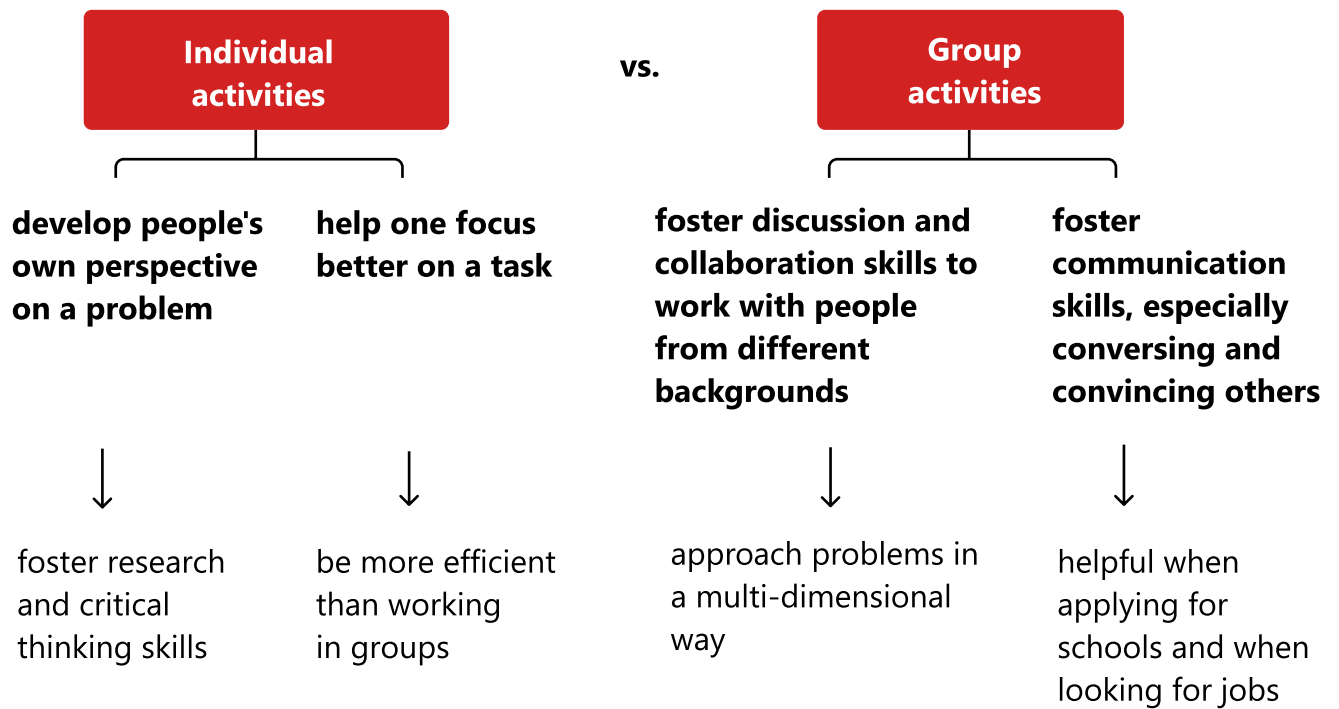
Individual activities

vs.

Group activities

develop people's own perspective on a problem

help one focus better on a task

foster discussion and collaboration skills to work with people from different backgrounds

foster communication skills, especially conversing and convincing others

↓

↓

↓

↓

foster research and critical thinking skills

be more efficient than working in groups

approach problems in a multi-dimensional way

helpful when applying for schools and when looking for jobs